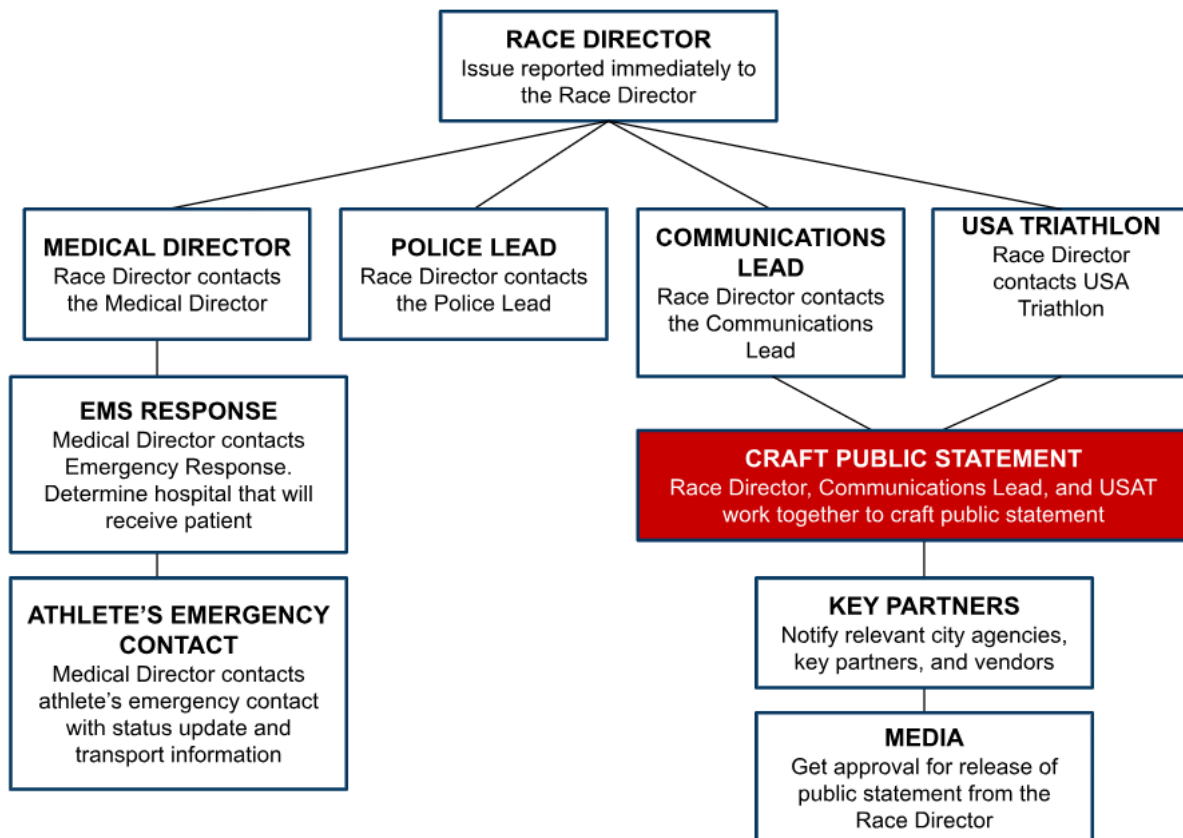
RACE DIRECTOR
Issue reported immediately to the Race Director

MEDICAL DIRECTOR
Race Director contacts the Medical Director

POLICE LEAD
Race Director contacts the Police Lead

COMMUNICATIONS LEAD
Race Director contacts the Communications Lead

USA TRIATHLON
Race Director contacts USA Triathlon

EMS RESPONSE
Medical Director contacts Emergency Response. Determine hospital that will receive patient

ATHLETE'S EMERGENCY CONTACT
Medical Director contacts athlete's emergency contact with status update and transport information

CRAFT PUBLIC STATEMENT
Race Director, Communications Lead, and USAT work together to craft public statement

KEY PARTNERS
Notify relevant city agencies, key partners, and vendors

MEDIA
Get approval for release of public statement from the Race Director